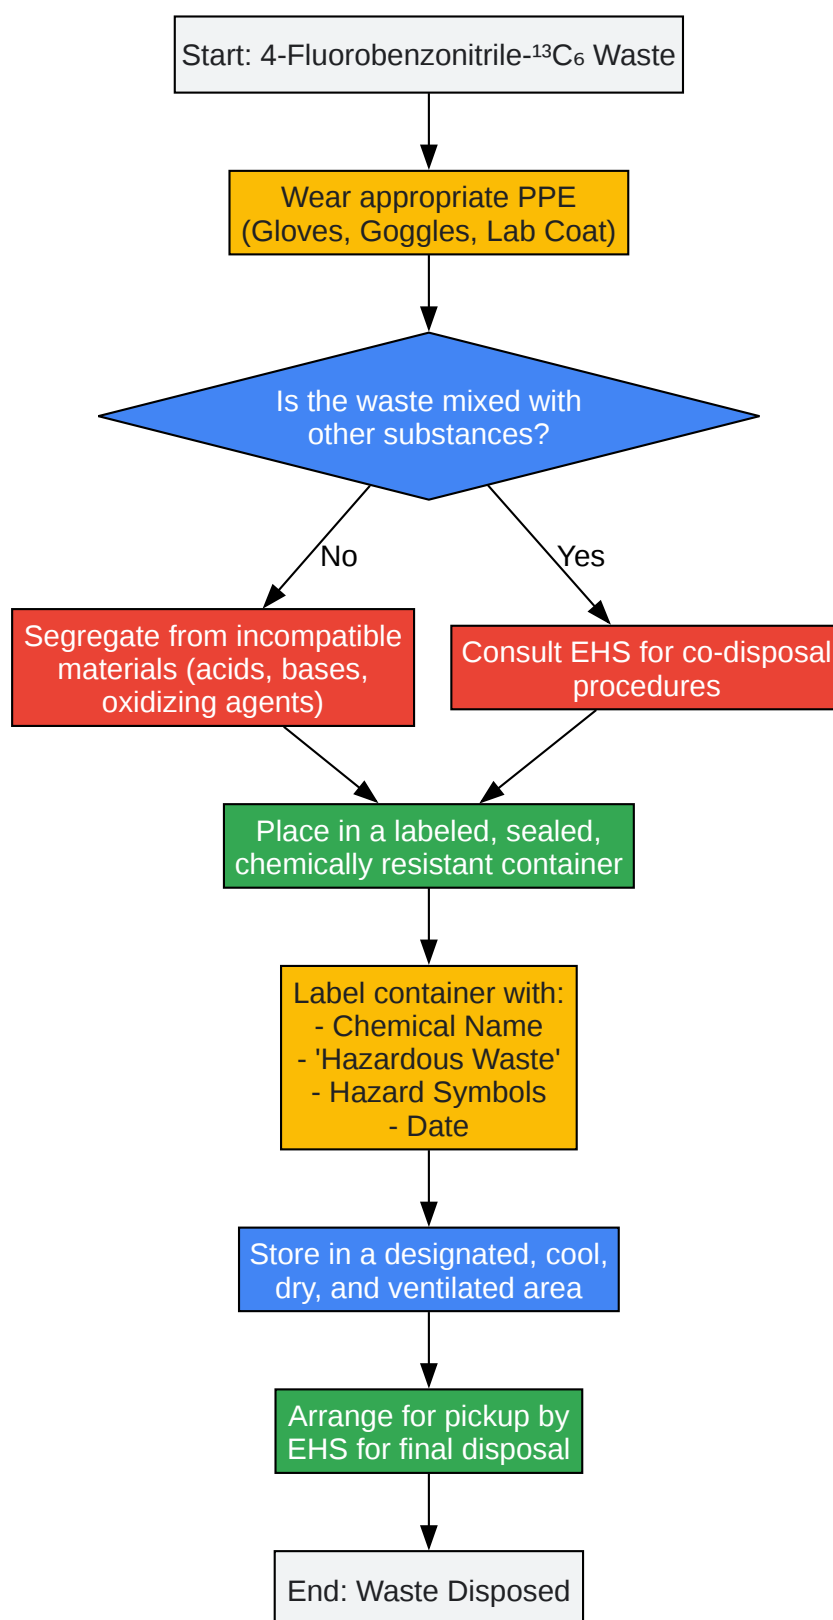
Start: 4-Fluorobenzonitrile-$^{13}C_6$ Waste

Wear appropriate PPE (Gloves, Goggles, Lab Coat)

Is the waste mixed with other substances?

No

Yes

Segregate from incompatible materials (acids, bases, oxidizing agents)

Consult EHS for co-disposal procedures

Place in a labeled, sealed, chemically resistant container

Label container with:
- Chemical Name
- 'Hazardous Waste'
- Hazard Symbols
- Date

Store in a designated, cool, dry, and ventilated area

Arrange for pickup by EHS for final disposal

End: Waste Disposed